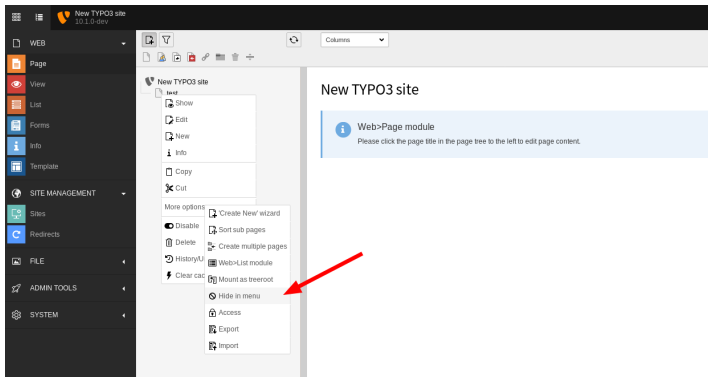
New TYPO3 site
10.1.0-dev

WEB
Page
View
List
Forms
Info
Template

SITE MANAGEMENT
Sites
Redirects

FILE

ADMIN TOOLS

SYSTEM

Columns

New TYPO3 site
test

Show
Edit
New
Info
Copy
Cut
More options
Disable
Delete
History/U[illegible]
Clear cac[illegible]

'Create New' wizard
Sort sub pages
Create multiple pages
Web>List module
Mount as treeroot
Hide in menu
Access
Export
Import

New TYPO3 site

Web>Page module
Please click the page title in the page tree to the left to edit page content.